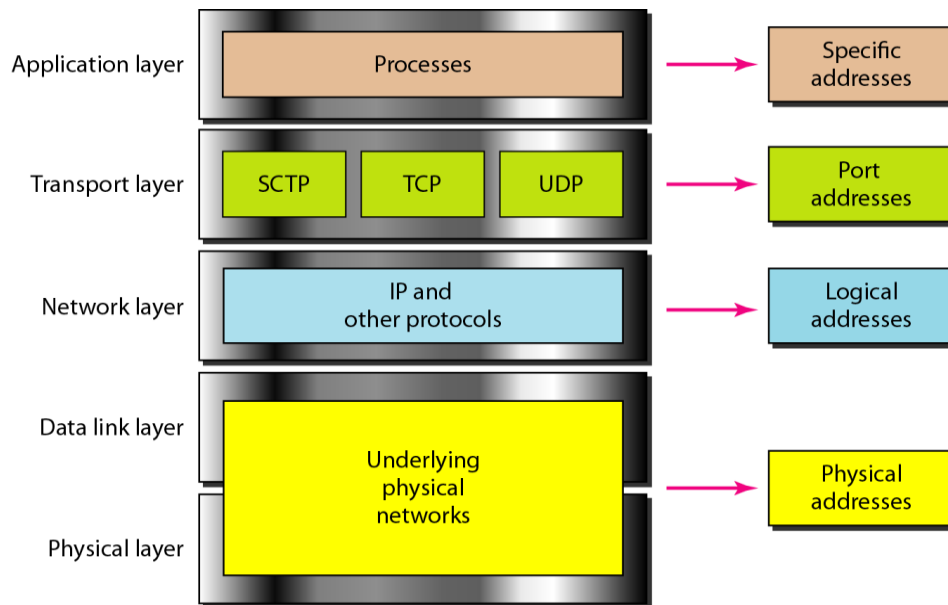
Application layer

Processes

Specific addresses

Transport layer

SCTP

TCP

UDP

Port addresses

Network layer

IP and other protocols

Logical addresses

Data link layer

Underlying physical networks

Physical addresses

Physical layer